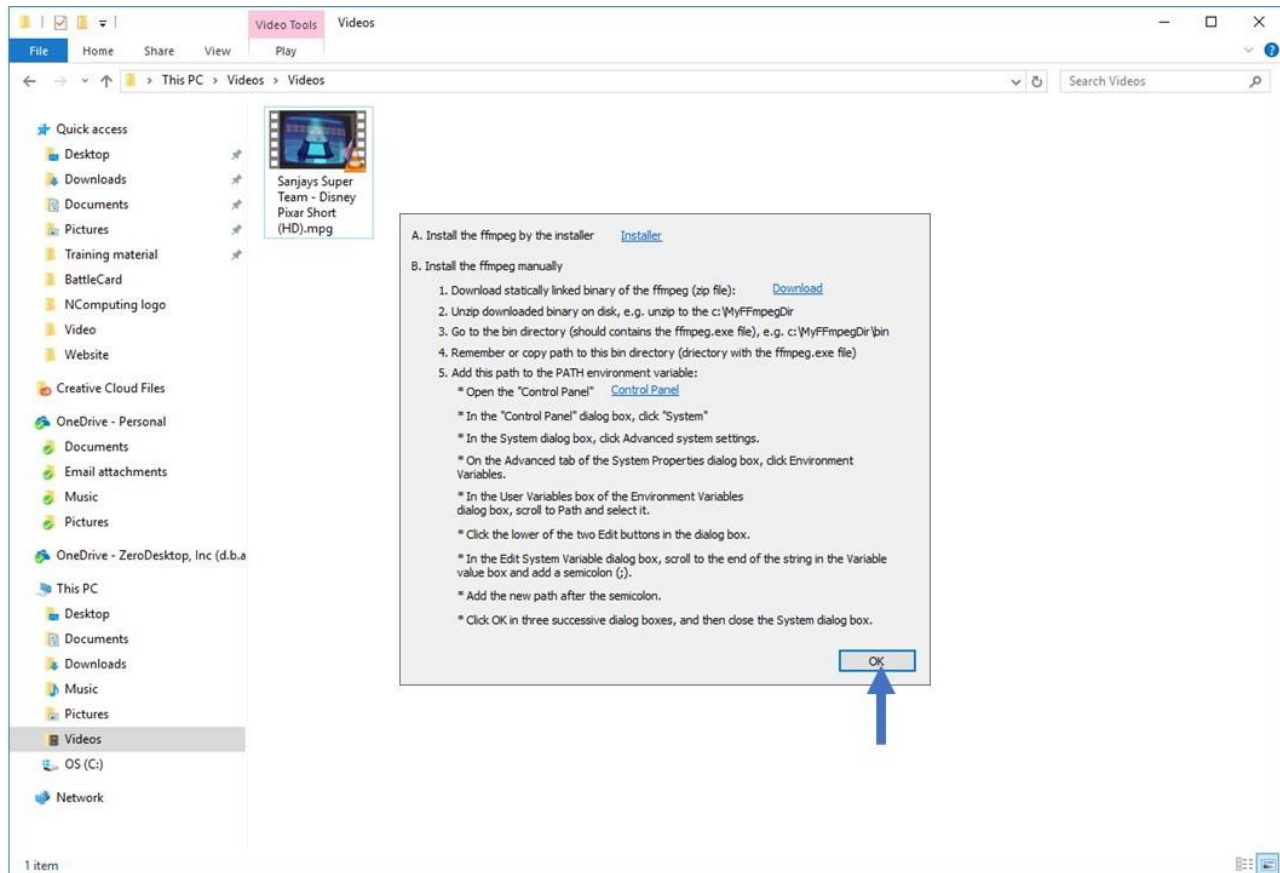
Video Tools Videos

File Home Share View Play

This PC > Videos > Videos

Search Videos

Quick access
Desktop
Downloads
Documents
Pictures
Training material
BattleCard
NComputing logo
Video
Website
Creative Cloud Files
OneDrive - Personal
Documents
Email attachments
Music
Pictures
OneDrive - ZeroDesktop, Inc (d.b.a
This PC
Desktop
Documents
Downloads
Music
Pictures
Videos
OS (C:)
Network

Sanjays Super Team - Disney Pixar Short (HD).mpg

A. Install the ffmpeg by the installer Installer

B. Install the ffmpeg manually

1. Download statically linked binary of the ffmpeg (zip file): Download
2. Unzip downloaded binary on disk, e.g. unzip to the c:\MyFFmpegDir
3. Go to the bin directory (should contains the ffmpeg.exe file), e.g. c:\MyFFmpegDir\bin
4. Remember or copy path to this bin directory (driectory with the ffmpeg.exe file)
5. Add this path to the PATH environment variable:
* Open the "Control Panel" Control Panel
* In the "Control Panel" dialog box, click "System"
* In the System dialog box, click Advanced system settings.
* On the Advanced tab of the System Properties dialog box, click Environment Variables.
* In the User Variables box of the Environment Variables dialog box, scroll to Path and select it.
* Click the lower of the two Edit buttons in the dialog box.
* In the Edit System Variable dialog box, scroll to the end of the string in the Variable value box and add a semicolon (;).
* Add the new path after the semicolon.
* Click OK in three successive dialog boxes, and then close the System dialog box.

OK

1 item